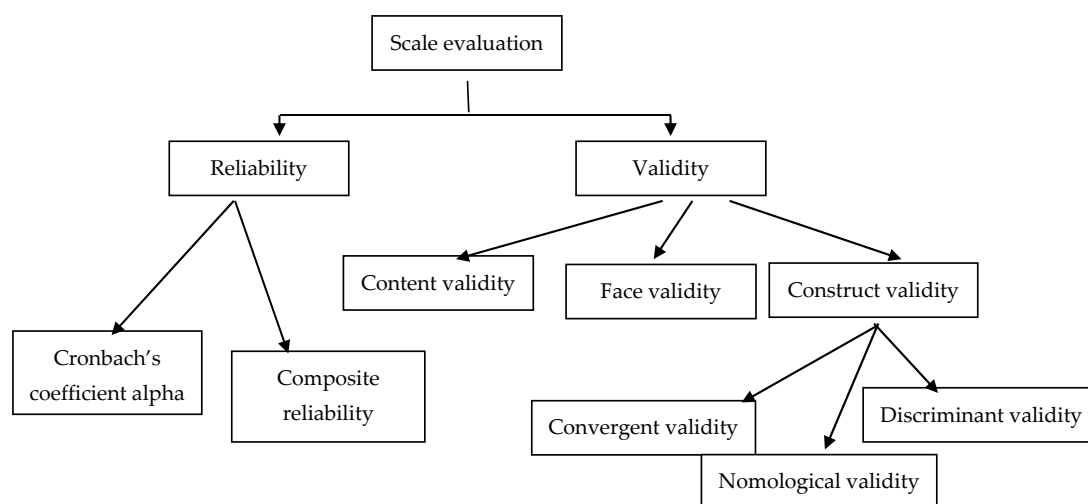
Scale evaluation

Reliability

Validity

Content validity

Face validity

Construct validity

Cronbach's coefficient alpha

Composite reliability

Convergent validity

Nomological validity

Discriminant validity